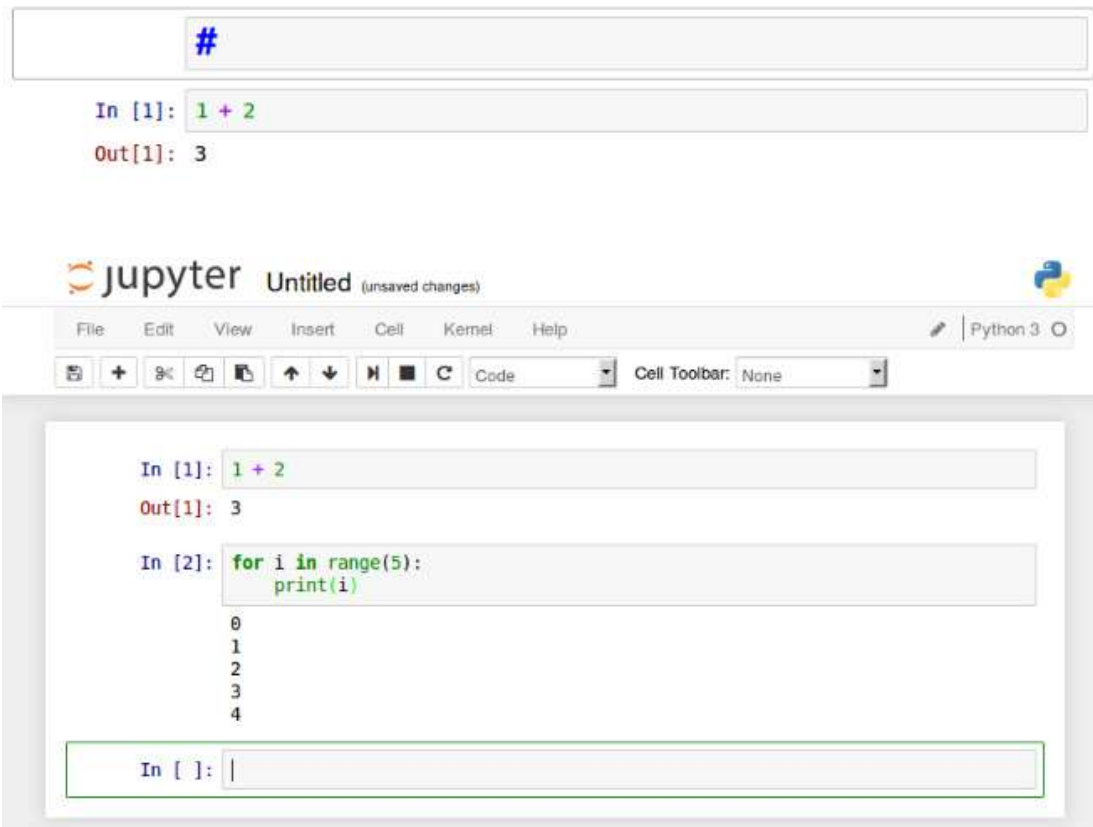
#

In [1]: 1 + 2

Out[1]: 3

jupyter Untitled (unsaved changes)

File Edit View Insert Cell Kernel Help

Python 3

Code

Cell Toolbar: None

In [1]: 1 + 2

Out[1]: 3

In [2]: for i in range(5):
    print(i)

0
1
2
3
4

In [ ]: